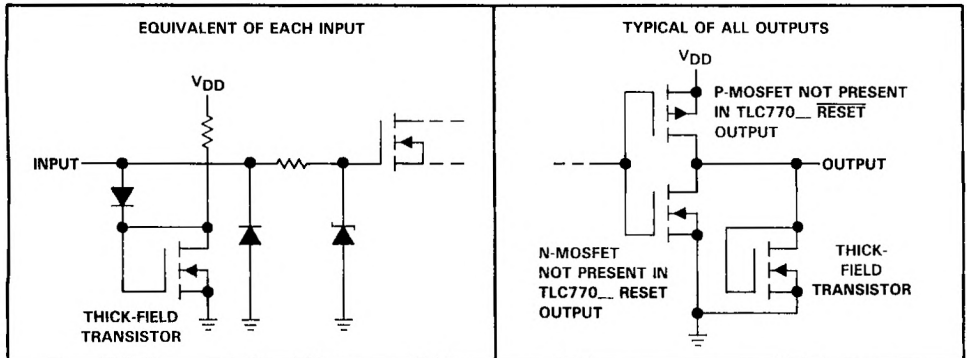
EQUIVALENT OF EACH INPUT

$V_{DD}$

INPUT

THICK-FIELD TRANSISTOR

TYPICAL OF ALL OUTPUTS

$V_{DD}$

P-MOSFET NOT PRESENT IN TLC770__ $\overline{\text{RESET}}$ OUTPUT

OUTPUT

N-MOSFET NOT PRESENT IN TLC770__ RESET OUTPUT

THICK-FIELD TRANSISTOR